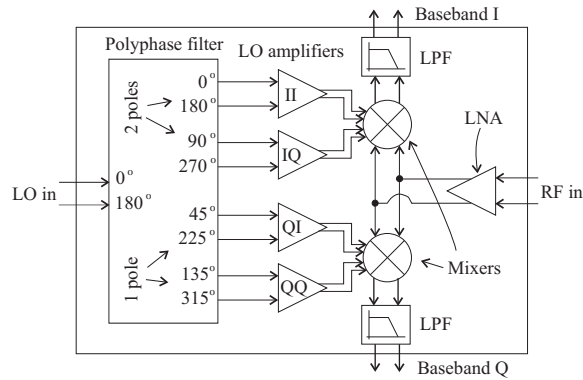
Baseband I

Polyphase filter

LO amplifiers

LPF

2 poles

$0^\circ$
$180^\circ$

II

$90^\circ$
$270^\circ$

IQ

LNA

LO in

$0^\circ$
$180^\circ$

RF in

$45^\circ$
$225^\circ$

QI

1 pole

$135^\circ$
$315^\circ$

QQ

Mixers

LPF

Baseband Q